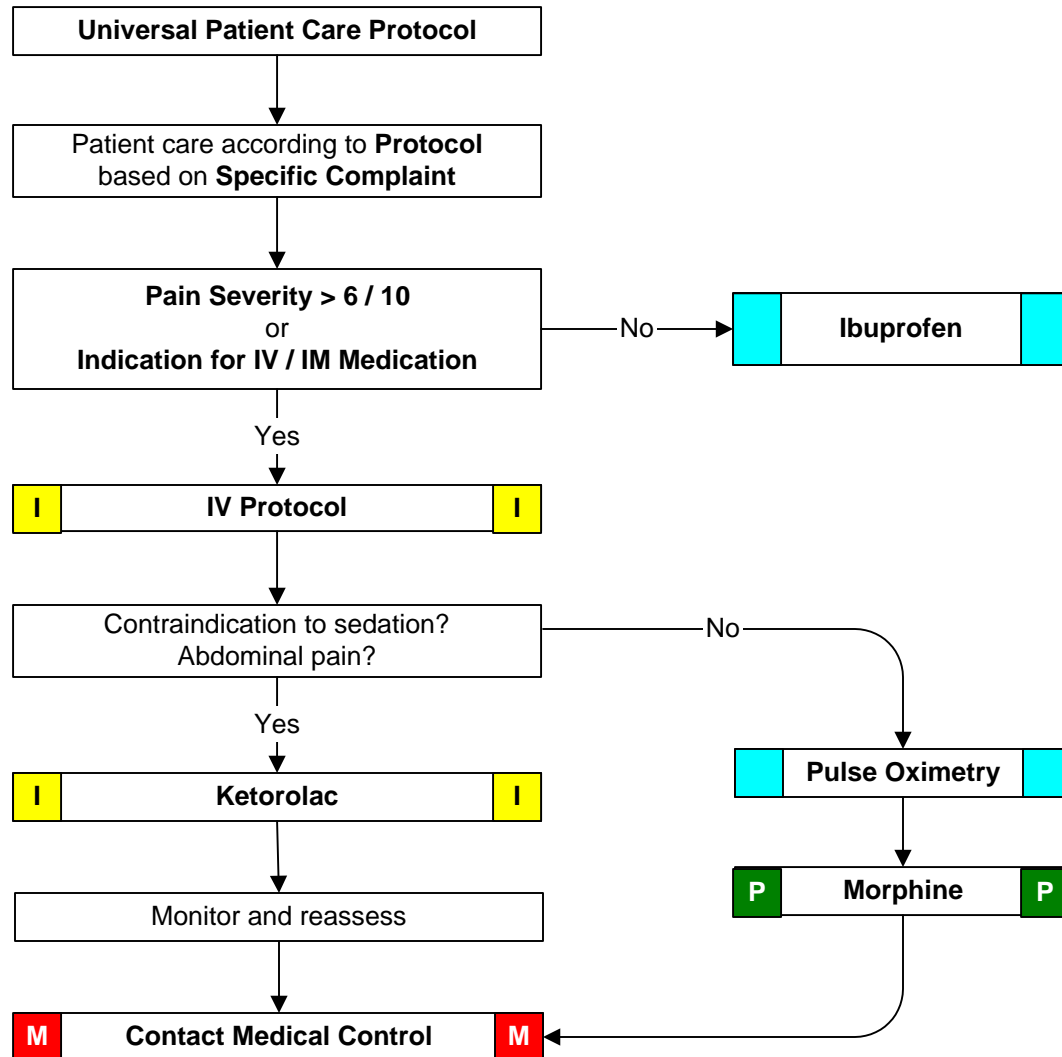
Universal Patient Care Protocol

Patient care according to **Protocol** based on **Specific Complaint**

**Pain Severity > 6 / 10**
or
**Indication for IV / IM Medication**

No

**Ibuprofen**

Yes

I **IV Protocol** I

Contraindication to sedation?
Abdominal pain?

No

Yes

I **Ketorolac** I

**Pulse Oximetry**

P **Morphine** P

Monitor and reassess

M **Contact Medical Control** M